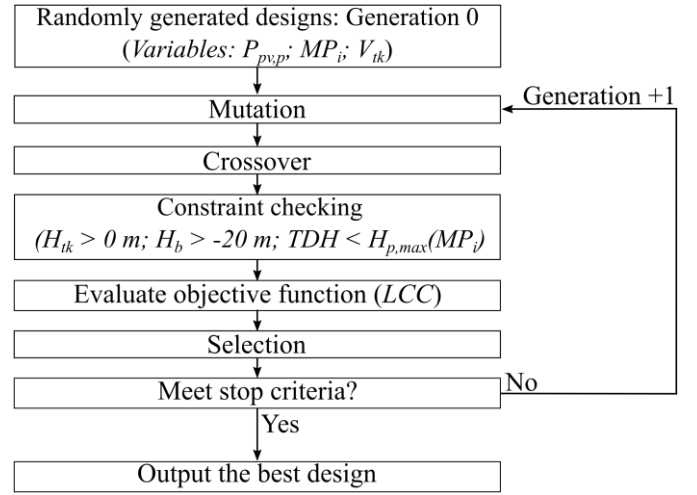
Randomly generated designs: Generation 0
(*Variables:* $P_{pv,p}$; $MP_i$; $V_{tk}$)

Mutation

Generation +1

Crossover

Constraint checking
($H_{tk} > 0$ m; $H_b > -20$ m; $TDH < H_{p,max}(MP_i)$)

Evaluate objective function (*LCC*)

Selection

Meet stop criteria?

No

Yes

Output the best design